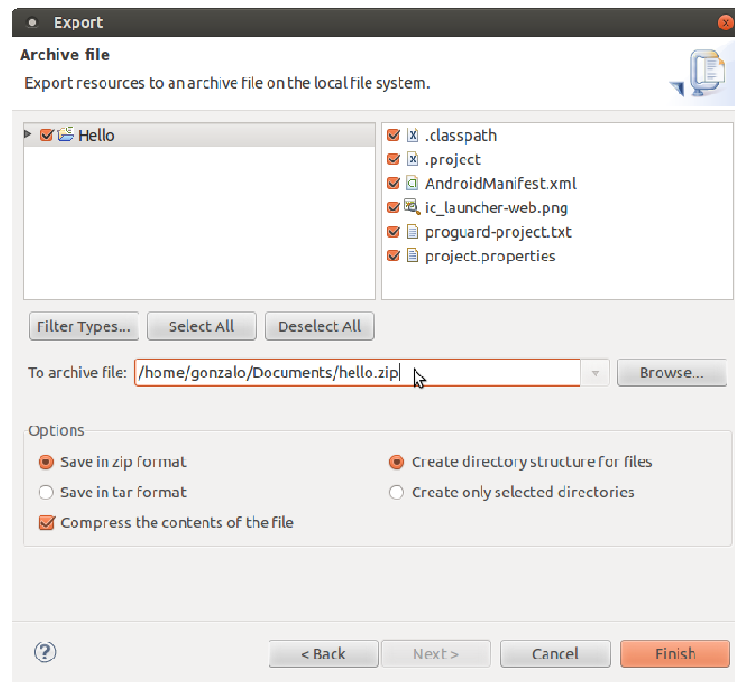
Export

Archive file

Export resources to an archive file on the local file system.

Hello

.classpath
.project
AndroidManifest.xml
ic_launcher-web.png
proguard-project.txt
project.properties

Filter Types... Select All Deselect All

To archive file: /home/gonzalo/Documents/hello.zip Browse...

Options

Save in zip format
Save in tar format
Compress the contents of the file
Create directory structure for files
Create only selected directories

< Back Next > Cancel Finish